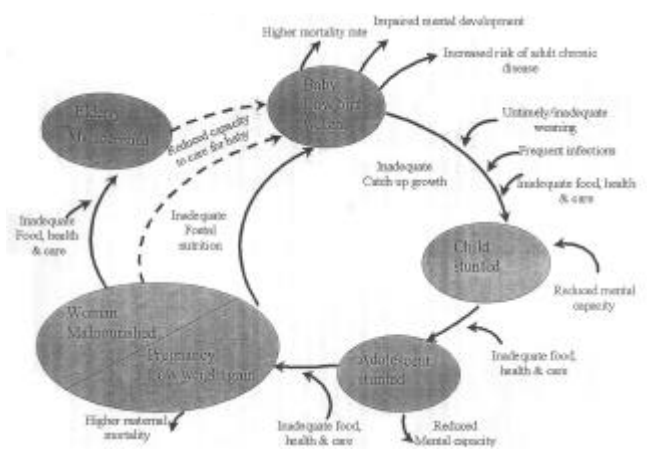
Higher mortality rate

Impaired mental development

Increased risk of adult chronic disease

Elderly Malnourished

Reduced capacity to care for baby

Baby Low birth Weight

Untimely/inadequate weaning

Frequent infections

Inadequate Catch up growth

Inadequate food, health & care

Inadequate Food, health & care

Inadequate Foetal nutrition

Child stunted

Reduced mental capacity

Woman Malnourished

Pregnancy Low weight gain

Adolescent stunted

Inadequate food, health & care

Higher maternal mortality

Inadequate food, health & care

Reduced Mental capacity